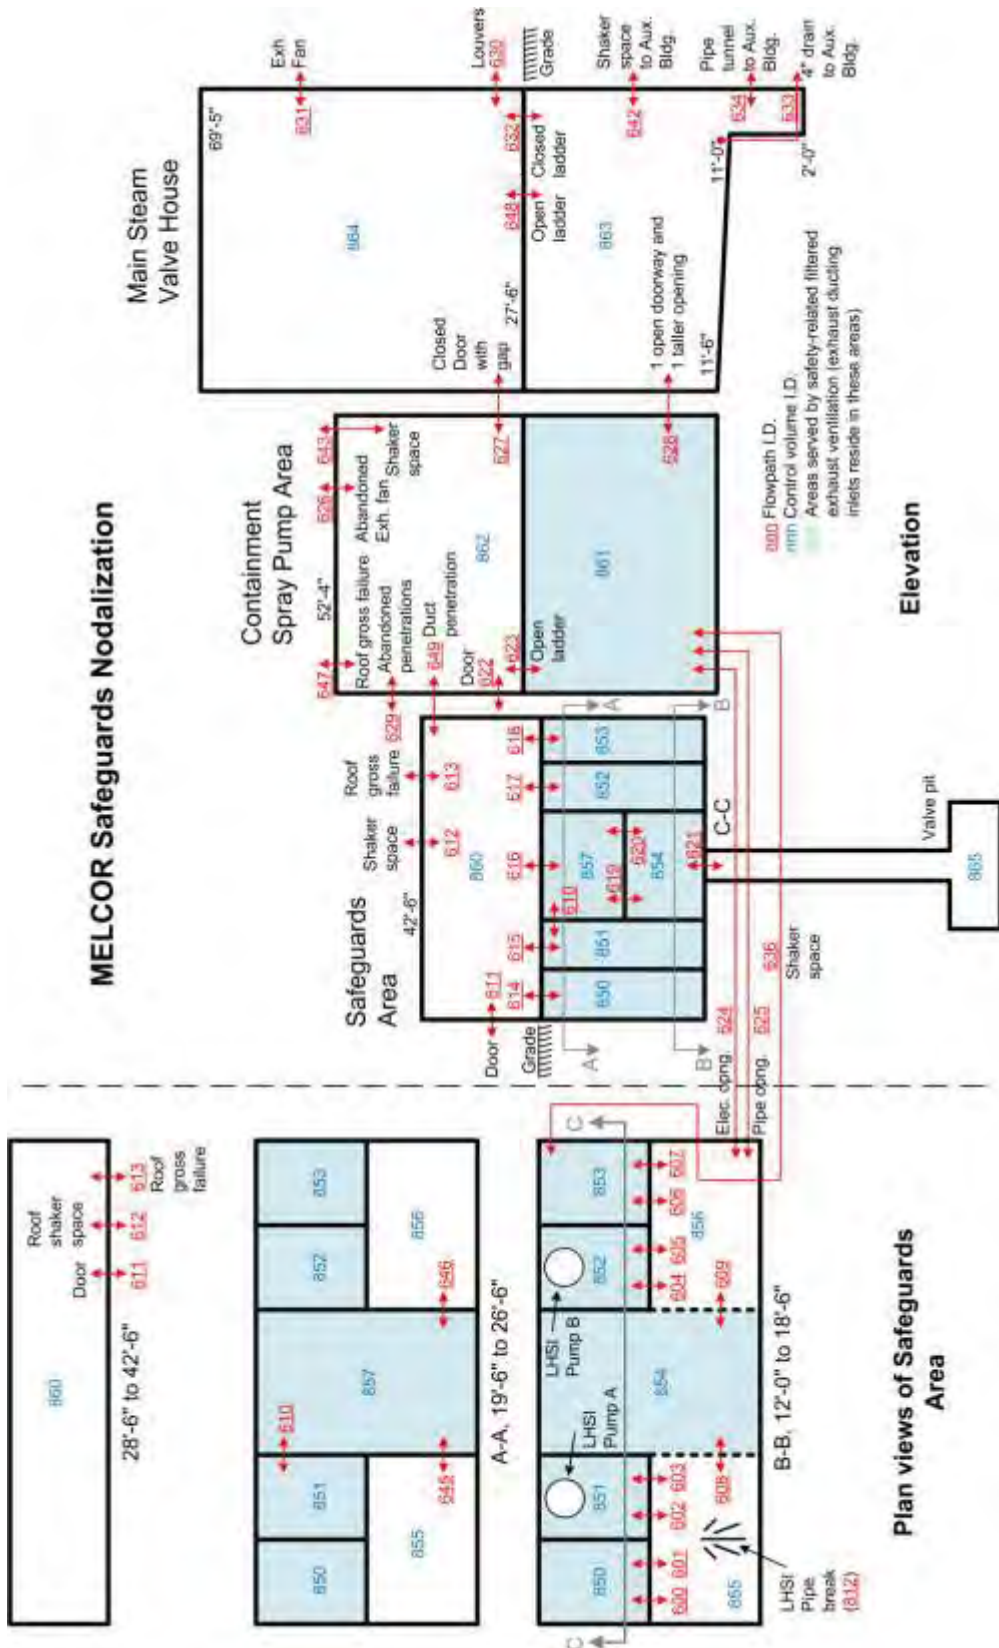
MELCOR Safeguards Nodalization

Safeguards Area

Containment Spray Pump Area

Main Steam Valve House

Exh Fan
631
Louvers
630
Grade
Shaker space to Aux. Bldg.
642
Pipe tunnel to Aux. Bldg.
634
633
4" drain to Aux. Bldg.
69'-5"
864
632
Closed ladder
648
Open ladder
863
27'-6"
Closed Door with gap
11'-0"
2'-0"
1 open doorway and 1 taller opening
11'-6"

643
626
Abandoned Exh. fan
Shaker space
52'-4"
Roof gross failure
Abandoned penetrations
862
649
Duct penetration
647
Door
622
627
628
623
Open ladder
861

000 Flowpath I.D.
nnn Control volume I.D.
Areas served by safety-related filtered exhaust ventilation (exhaust ducting inlets reside in these areas)

Elevation

629
Roof gross failure
613
Shaker space
612
42'-6"
860
618
617
616
615
611
614
853
852
857
620
619
610
854
621
C-C
851
850
Valve pit
865
Door
Grade
A
B
624
625
626
Shaker space
Elec. opng.
Pipe opng.

860
Roof shaker space
Door
611
612
613
Roof gross failure
28'-6" to 42'-6"

853
852
857
856
646
610
851
645
850
855
A-A, 19'-6" to 26'-6"

C
853
852
LHSI Pump B
854
LHSI Pump A
851
850
607
606
856
604
605
609
603
602
608
601
600
855
LHSI Pipe break (612)
B-B, 12'-0" to 18'-6"
C

Plan views of Safeguards Area